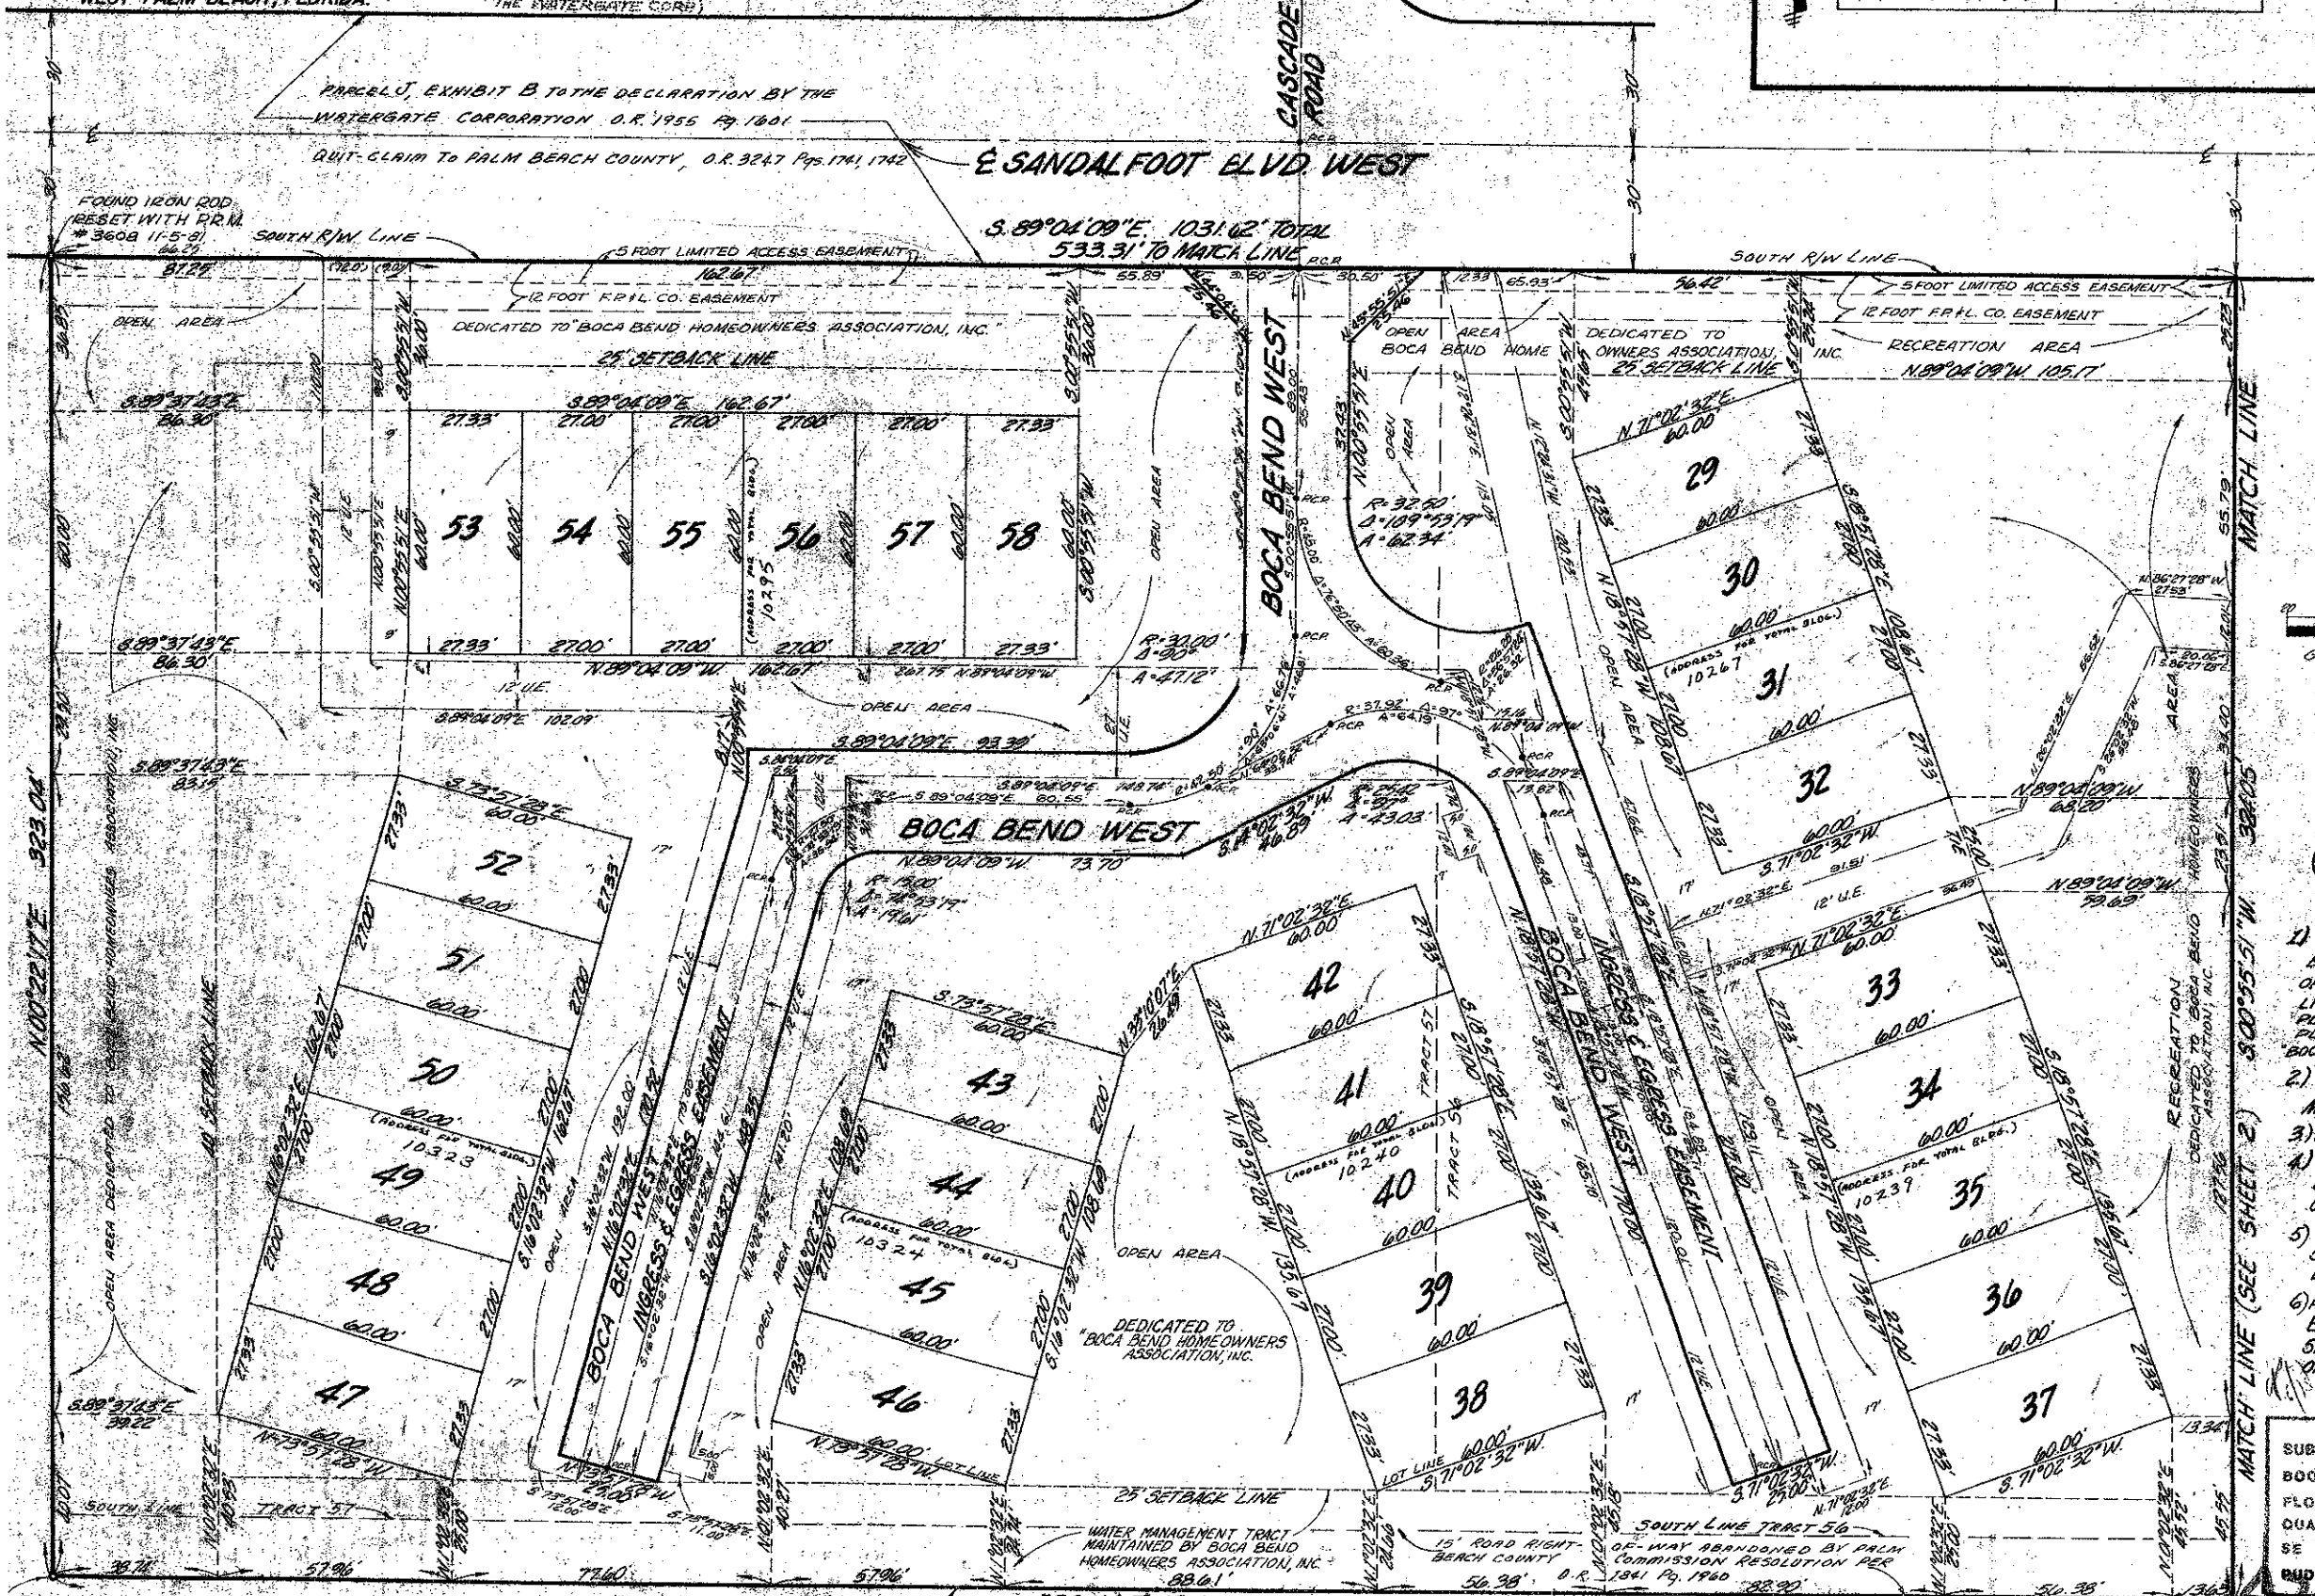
WEST PALM BEACH, FLORIDA.
THE WATERGATE CORP.)

PARCEL J, EXHIBIT B TO THE DECLARATION BY THE WATERGATE CORPORATION O.R. 1955 Pg. 1601

QUIT-CLAIM TO PALM BEACH COUNTY, O.R. 3247 Pgs. 1741, 1742

CASCADE ROAD

℄ SANDALFOOT BLVD. WEST

FOUND IRON ROD RESET WITH P.R.M. #3608 11-5-81

SOUTH R/W LINE

S.89°04'09"E. 1031.62' TOTAL
533.31' TO MATCH LINE

5 FOOT LIMITED ACCESS EASEMENT
162.67'
12 FOOT F.P.&L. CO. EASEMENT
OPEN AREA
DEDICATED TO "BOCA BEND HOMEOWNERS ASSOCIATION, INC."
25' SETBACK LINE
S.89°04'09"E. 162.67'

27.33' 27.00' 27.00' 27.00' 27.00' 27.33'
53 54 55 56 57 58
(ADDRESS FOR TOTAL BLDG.) 10295
27.33' 27.00' 27.00' 27.00' 27.00' 27.33'
N.89°04'09"W. 162.67'
207.75 N.89°04'09"W.

S.89°37'43"E. 86.30'
S.89°37'43"E. 86.30'
S.89°37'43"E. 83.19'
12' U.E.
S.89°04'09"E. 102.09'
OPEN AREA
S.89°04'09"E. 93.38'

BOCA BEND WEST
R=30.00' Δ=90° A=47.12'
R=32.50' Δ=109°53'19" A=62.34'
R=37.92' A=64.19'

OPEN AREA
BOCA BEND HOME
DEDICATED TO OWNERS ASSOCIATION, INC.
25' SETBACK LINE
RECREATION AREA
N.89°04'09"W. 105.17'
5 FOOT LIMITED ACCESS EASEMENT
12 FOOT F.P.&L. CO. EASEMENT
SOUTH R/W LINE
56.42'
65.93'

N.71°02'32"E. 60.00
29
60.00'
30
60.00'
(ADDRESS FOR TOTAL BLDG.) 10267
31
60.00'
32
60.00'
S.71°02'32"W.
91.51
N.89°04'09"W. 68.20'
N.89°04'09"W. 59.69'
N.86°27'28"W. 27.53'
S.86°27'28"E. 20.06'
AREA

MATCH LINE
MATCH LINE (SEE SHEET 2) S.00°35'51"W. 324.05

S.89°04'09"E.
S.89°04'09"E. 80.55'
BOCA BEND WEST
N.89°04'09"W. 73.70'
R=15.00 Δ=74°53'19" A=19.61
S.74°02'32"W. 46.89'
A=43.03'
S.89°04'09"E.

S.73°57'28"E. 60.00'
52
60.00'
51
60.00'
50
60.00'
(ADDRESS FOR TOTAL BLDG.) 10323
49
60.00'
48
60.00'
47
60.00'
N.73°57'28"W.

N.00°22'17"E. 323.04'
OPEN AREA DEDICATED TO BOCA BEND HOMEOWNERS ASSOCIATION, INC.
19' SETBACK LINE
S.89°37'43"E. 39.22'

BOCA BEND WEST
INGRESS & EGRESS EASEMENT
N.16°02'32"E. 162.87'
S.16°02'32"W. 162.87'

S.73°57'28"E. 60.00'
43
60.00'
44
60.00'
(ADDRESS FOR TOTAL BLDG.) 10324
45
60.00'
46
60.00'
N.73°57'28"W. LOT LINE
S.16°02'32"W. 108.09'
N.16°02'32"E. 108.09'
N.33°10'07"E. 26.49'
OPEN AREA

DEDICATED TO "BOCA BEND HOMEOWNERS ASSOCIATION, INC.

N.71°02'32"E. 60.00'
42
60.00'
41
60.00'
(ADDRESS FOR TOTAL BLDG.) 10240
40
60.00'
39
60.00'
38
LOT LINE 60.00'
S.71°02'32"W.
TRACT 57
TRACT 56
135.67

BOCA BEND WEST
INGRESS & EGRESS EASEMENT

N.71°02'32"E. 60.00'
33
60.00'
34
60.00'
(ADDRESS FOR TOTAL BLDG.) 10239
35
60.00'
36
60.00'
37
60.00'
S.71°02'32"W.
RECREATION DEDICATED TO BOCA BEND HOMEOWNERS ASSOCIATION, INC.

25' SETBACK LINE
SOUTH LINE TRACT 57
WATER MANAGEMENT TRACT MAINTAINED BY BOCA BEND HOMEOWNERS ASSOCIATION, INC.
88.61'
15' ROAD RIGHT-OF-WAY ABANDONED BY PALM BEACH COUNTY O.R.
SOUTH LINE TRACT 56
COMMISSION RESOLUTION PER 1841 Pg. 1960
88.90'
56.38'
50.38'
38.71' 57.96 77.60' 57.96'
13.34'

SUB
BOC
FLO
QUA
SE